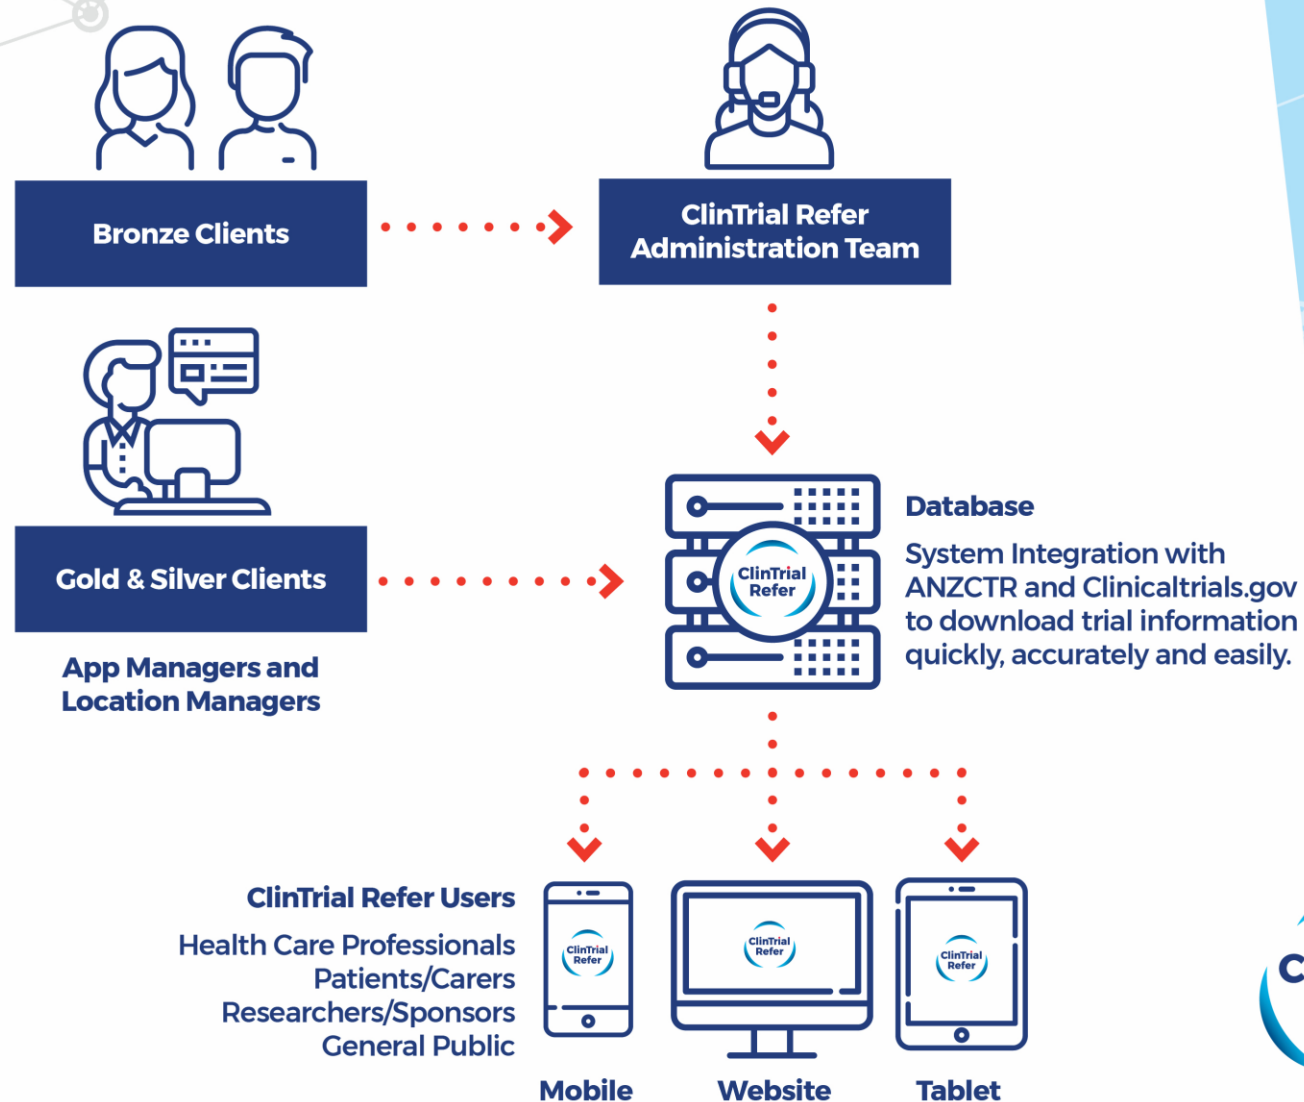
Bronze Clients

ClinTrial Refer Administration Team

Gold & Silver Clients

App Managers and Location Managers

ClinTrial Refer

Database

System Integration with ANZCTR and Clinicaltrials.gov to download trial information quickly, accurately and easily.

ClinTrial Refer Users

Health Care Professionals
Patients/Carers
Researchers/Sponsors
General Public

ClinTrial Refer

ClinTrial Refer

ClinTrial Refer

Mobile

Website

Tablet

C